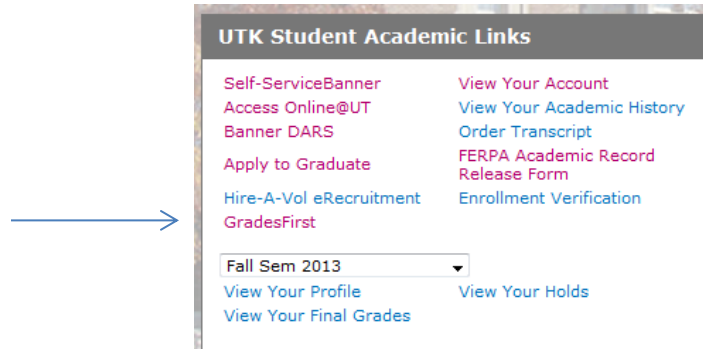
UTK Student Academic Links

| | |
|---|---|
| Self-ServiceBanner | View Your Account |
| Access Online@UT | View Your Academic History |
| Banner DARS | Order Transcript |
| Apply to Graduate | FERPA Academic Record Release Form |
| Hire-A-Vol eRecruitment | Enrollment Verification |
| GradesFirst | |

Fall Sem 2013

| | |
|---|---|
| View Your Profile | View Your Holds |
| View Your Final Grades | |